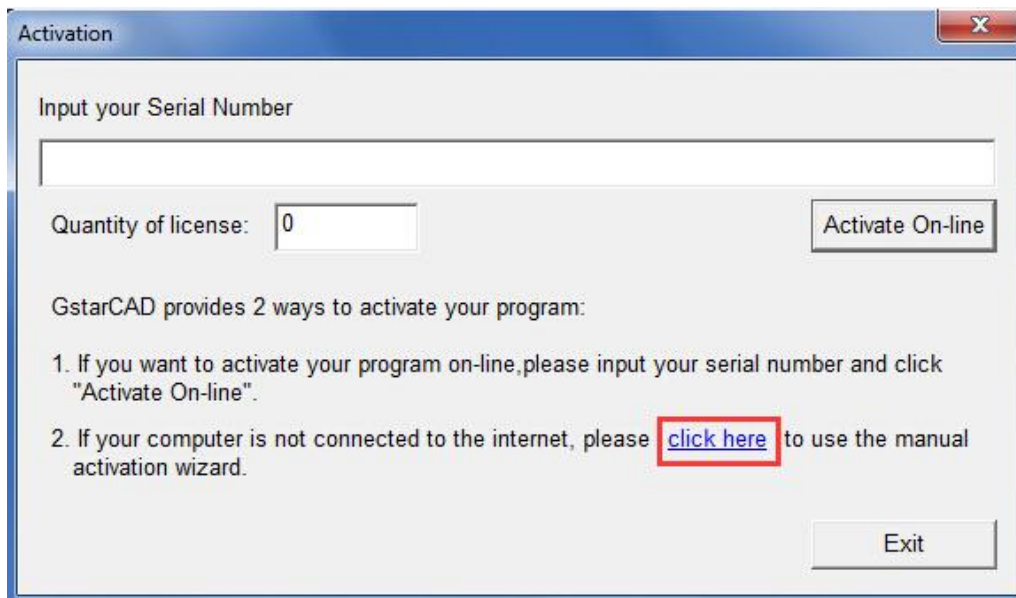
Activation

Input your Serial Number

Quantity of license: 0

Activate On-line

GstarCAD provides 2 ways to activate your program:

1. If you want to activate your program on-line,please input your serial number and click "Activate On-line".

2. If your computer is not connected to the internet, please click here to use the manual activation wizard.

Exit